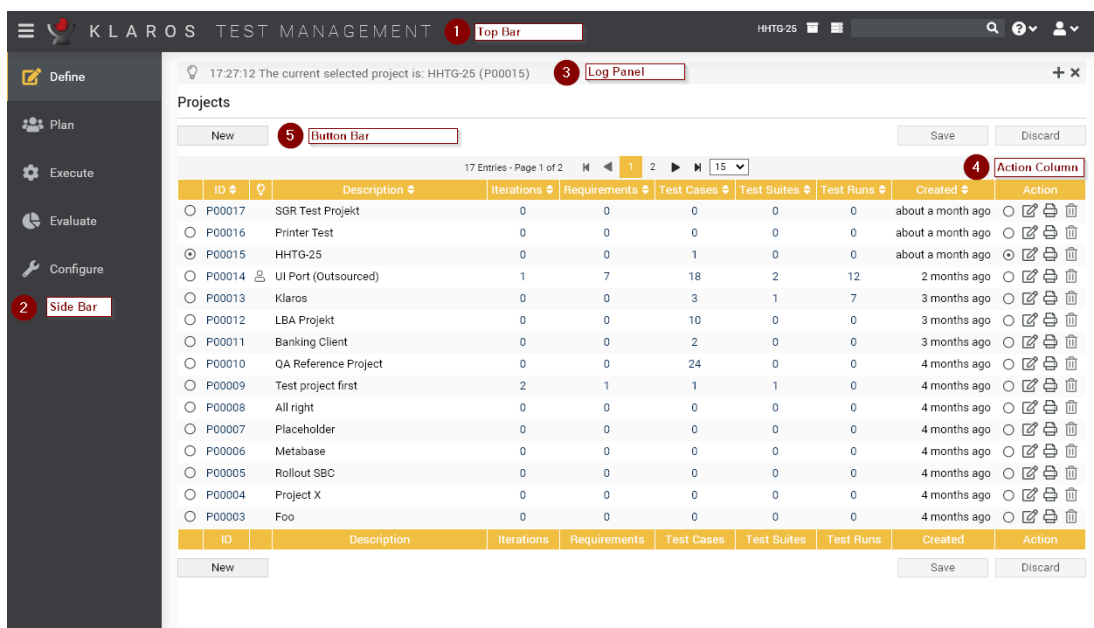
KLAROS TEST MANAGEMENT 1 Top Bar HHTG-25

Define
Plan
Execute
Evaluate
Configure
2 Side Bar

17:27:12 The current selected project is: HHTG-25 (P00015) 3 Log Panel

Projects

New 5 Button Bar Save Discard

17 Entries - Page 1 of 2 1 2 15 4 Action Column

| ID | | Description | Iterations | Requirements | Test Cases | Test Suites | Test Runs | Created | Action |
|---|---|---|---|---|---|---|---|---|---|
| P00017 | | SGR Test Projekt | 0 | 0 | 0 | 0 | 0 | about a month ago | |
| P00016 | | Printer Test | 0 | 0 | 0 | 0 | 0 | about a month ago | |
| P00015 | | HHTG-25 | 0 | 0 | 1 | 0 | 0 | about a month ago | |
| P00014 | | UI Port (Outsourced) | 1 | 7 | 18 | 2 | 12 | 2 months ago | |
| P00013 | | Klaros | 0 | 0 | 3 | 1 | 7 | 3 months ago | |
| P00012 | | LBA Projekt | 0 | 0 | 10 | 0 | 0 | 3 months ago | |
| P00011 | | Banking Client | 0 | 0 | 2 | 0 | 0 | 3 months ago | |
| P00010 | | QA Reference Project | 0 | 0 | 24 | 0 | 0 | 4 months ago | |
| P00009 | | Test project first | 2 | 1 | 1 | 1 | 0 | 4 months ago | |
| P00008 | | All right | 0 | 0 | 0 | 0 | 0 | 4 months ago | |
| P00007 | | Placeholder | 0 | 0 | 0 | 0 | 0 | 4 months ago | |
| P00006 | | Metabase | 0 | 0 | 0 | 0 | 0 | 4 months ago | |
| P00005 | | Rollout SBC | 0 | 0 | 0 | 0 | 0 | 4 months ago | |
| P00004 | | Project X | 0 | 0 | 0 | 0 | 0 | 4 months ago | |
| P00003 | | Foo | 0 | 0 | 0 | 0 | 0 | 4 months ago | |
| ID | | Description | Iterations | Requirements | Test Cases | Test Suites | Test Runs | Created | Action |

New Save Discard